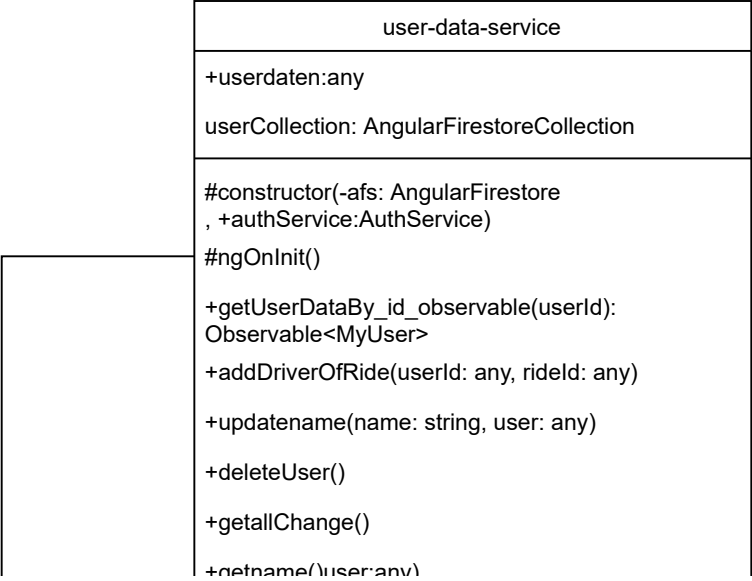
user-data-service

+userdaten:any

userCollection: AngularFirestoreCollection

#constructor(-afs: AngularFirestore , +authService:AuthService)

#ngOnInit()

+getUserDataBy_id_observable(userId): Observable<MyUser>

+addDriverOfRide(userId: any, rideId: any)

+updatename(name: string, user: any)

+deleteUser()

+getallChange()

+getname()user:any)